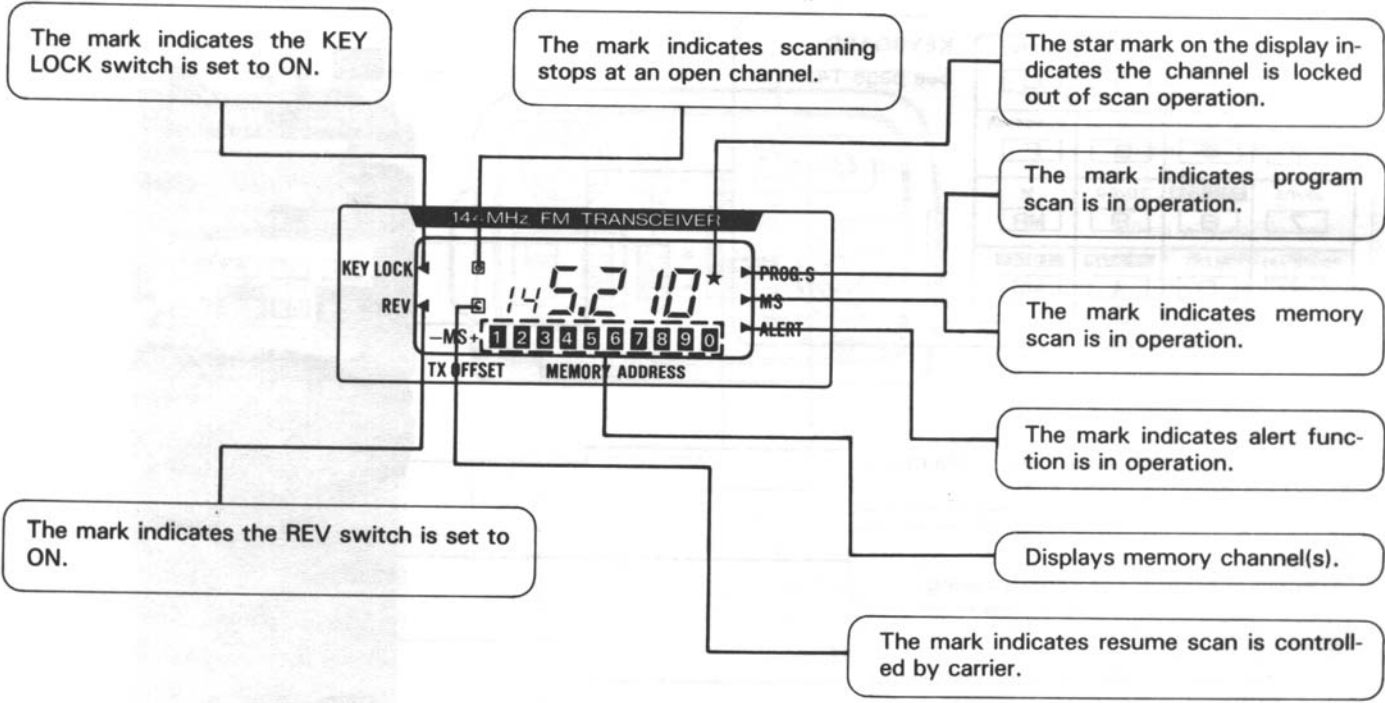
The mark indicates the KEY LOCK switch is set to ON.

The mark indicates scanning stops at an open channel.

The star mark on the display indicates the channel is locked out of scan operation.

The mark indicates program scan is in operation.

144MHz FM TRANSCEIVER

KEY LOCK

REV

14 5.210 ★

PROG.S

MS

ALERT

−MS+ 1 2 3 4 5 6 7 8 9 0

TX OFFSET MEMORY ADDRESS

The mark indicates memory scan is in operation.

The mark indicates alert function is in operation.

The mark indicates the REV switch is set to ON.

Displays memory channel(s).

The mark indicates resume scan is controlled by carrier.